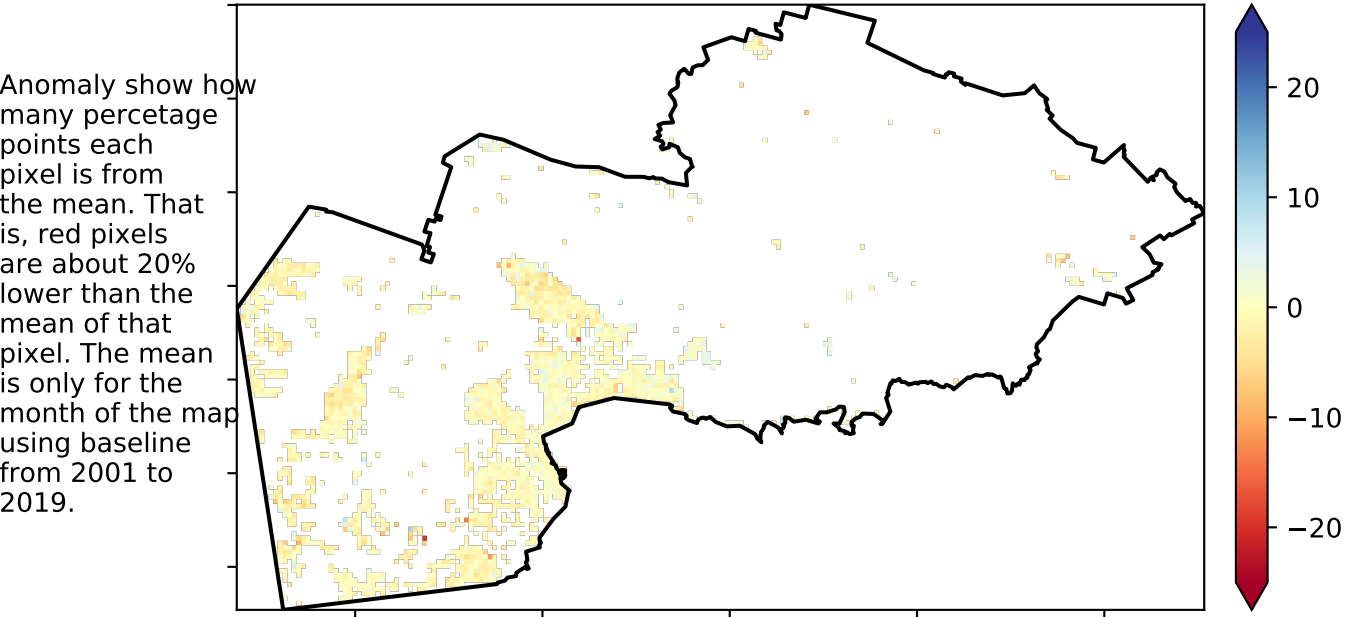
Anomaly show how many percetage points each pixel is from the mean. That is, red pixels are about 20% lower than the mean of that pixel. The mean is only for the month of the map using baseline from 2001 to 2019.

20
10
0
−10
−20